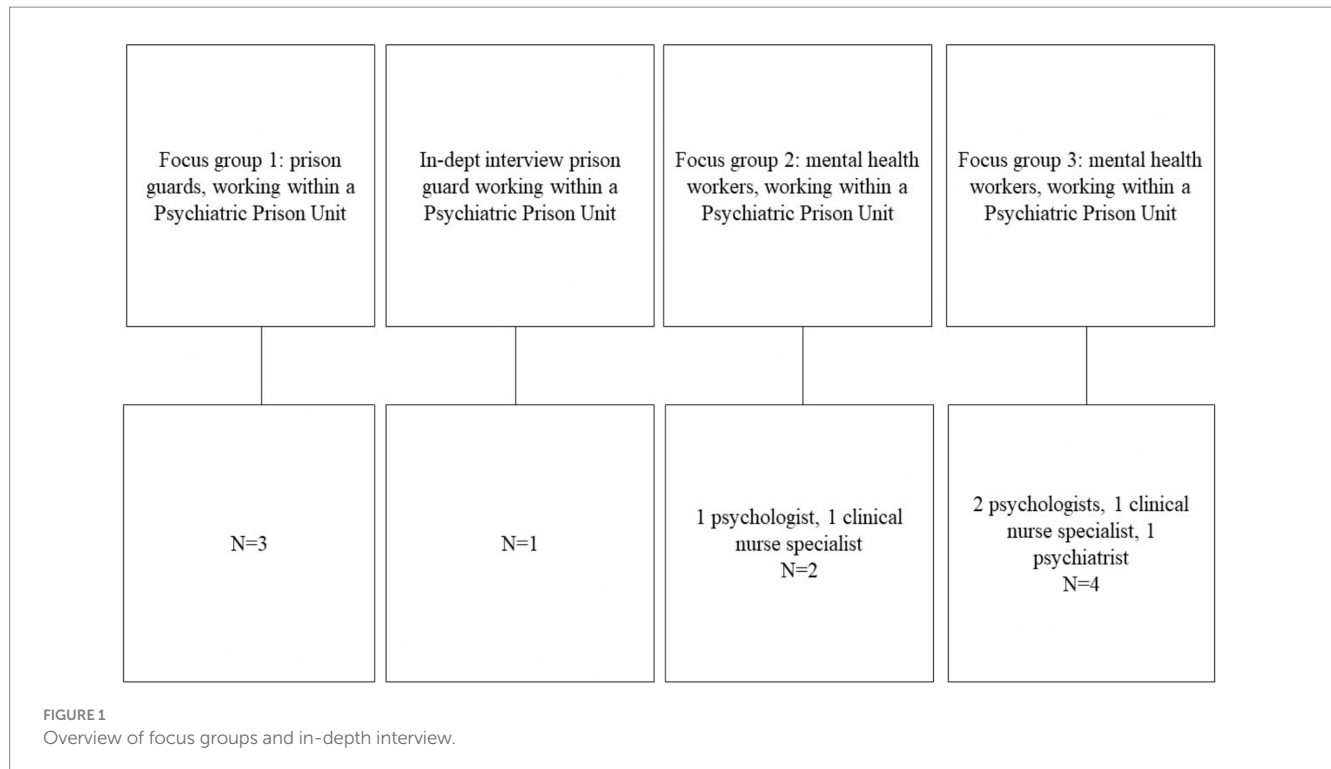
Focus group 1: prison guards, working within a Psychiatric Prison Unit

N=3

In-dept interview prison guard working within a Psychiatric Prison Unit

N=1

Focus group 2: mental health workers, working within a Psychiatric Prison Unit

1 psychologist, 1 clinical nurse specialist
N=2

Focus group 3: mental health workers, working within a Psychiatric Prison Unit

2 psychologists, 1 clinical nurse specialist, 1 psychiatrist
N=4

FIGURE 1
Overview of focus groups and in-depth interview.